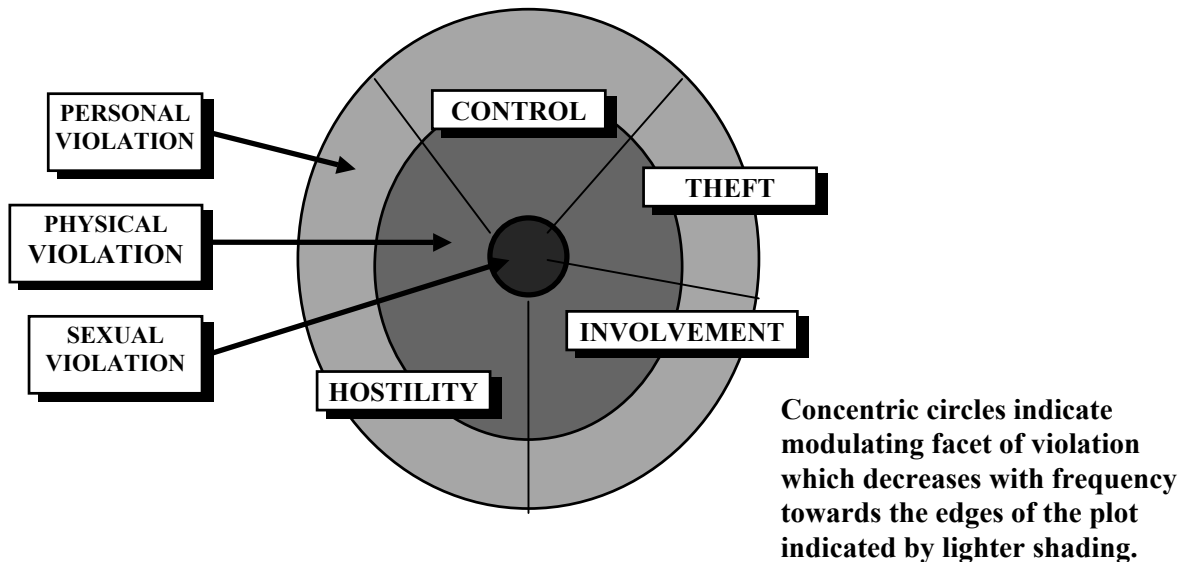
PERSONAL VIOLATION

PHYSICAL VIOLATION

SEXUAL VIOLATION

CONTROL

THEFT

INVOLVEMENT

HOSTILITY

Concentric circles indicate modulating facet of violation which decreases with frequency towards the edges of the plot indicated by lighter shading.